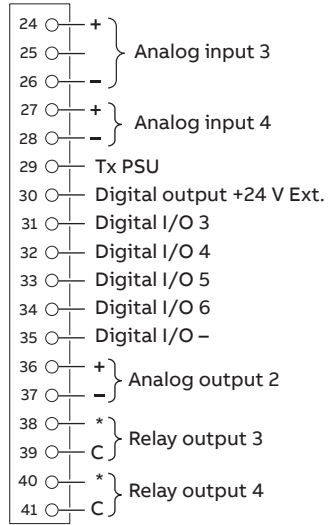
24 +
25
26 –
Analog input 3

27 +
28 –
Analog input 4

29 Tx PSU
30 Digital output +24 V Ext.
31 Digital I/O 3
32 Digital I/O 4
33 Digital I/O 5
34 Digital I/O 6
35 Digital I/O –

36 +
37 –
Analog output 2

38 *
39 C
Relay output 3

40 *
41 C
Relay output 4